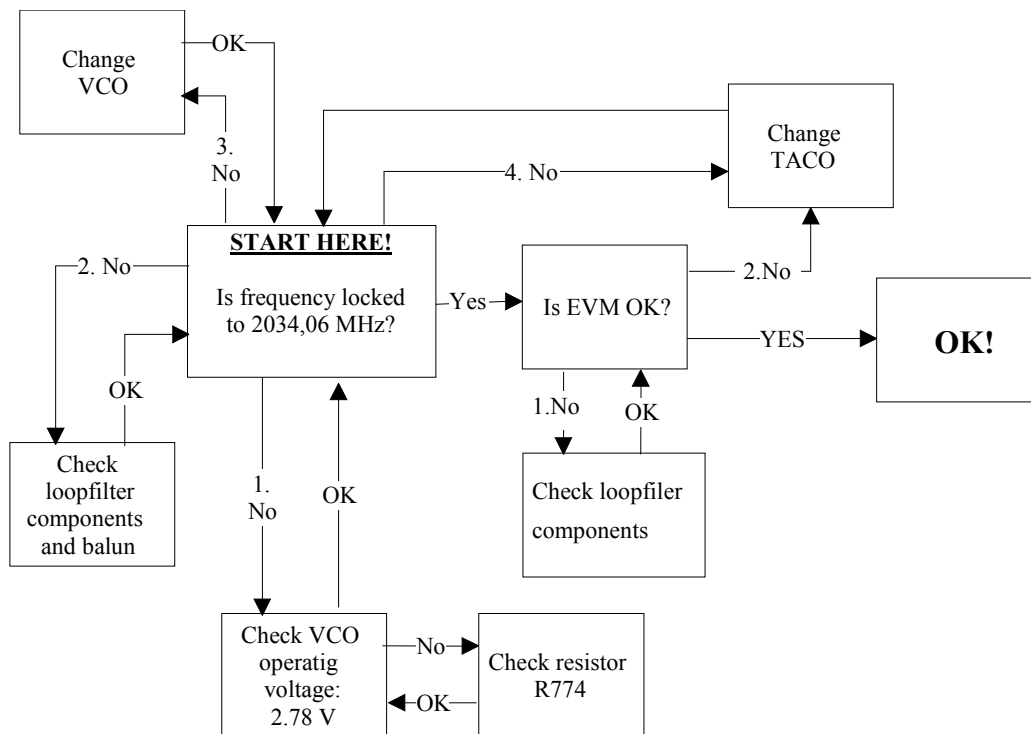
Change VCO

OK

3. No

Change TACO

4. No

START HERE!

Is frequency locked to 2034,06 MHz?

2. No

OK

Yes

Is EVM OK?

2.No

YES

OK!

Check loopfilter components and balun

1. No

OK

1.No

OK

Check loopfiler components

Check VCO operatig voltage: 2.78 V

No

OK

Check resistor R774